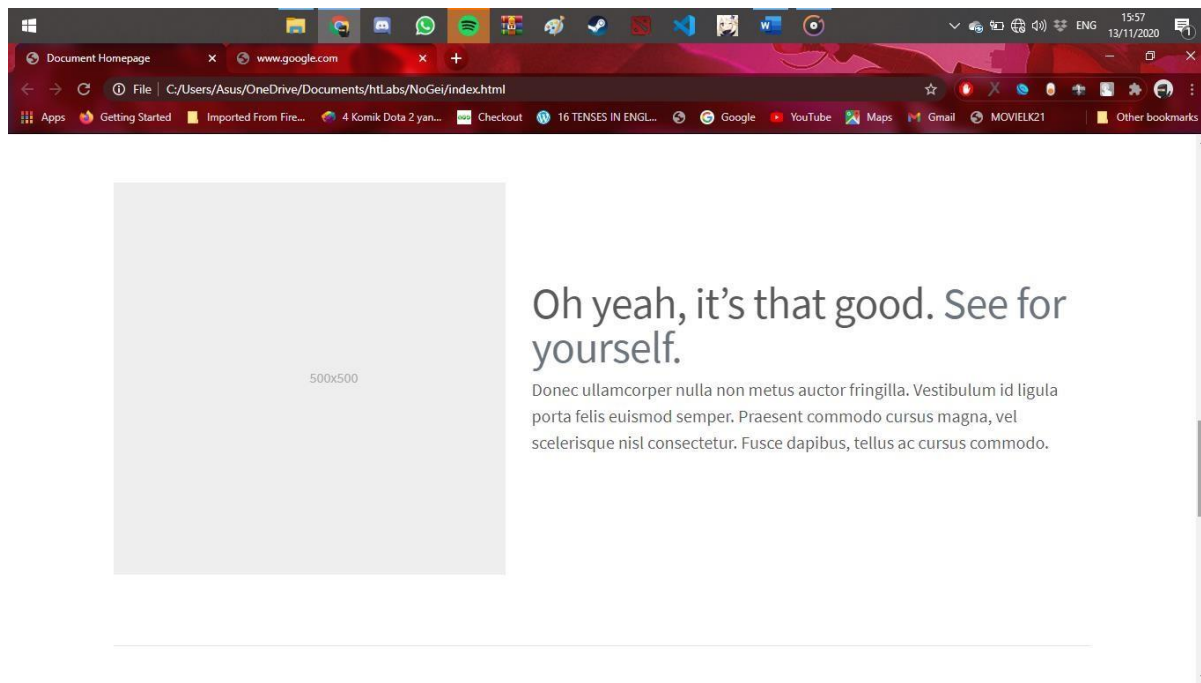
ENG 15:57 13/11/2020

Document Homepage ×
www.google.com ×
+

File | C:/Users/Asus/OneDrive/Documents/htLabs/NoGei/index.html

Apps Getting Started Imported From Fire... 4 Komik Dota 2 yan... Checkout 16 TENSES IN ENGL... Google YouTube Maps Gmail MOVIELK21 Other bookmarks

500x500

Oh yeah, it's that good. See for yourself.

Donec ullamcorper nulla non metus auctor fringilla. Vestibulum id ligula porta felis euismod semper. Praesent commodo cursus magna, vel scelerisque nisl consectetur. Fusce dapibus, tellus ac cursus commodo.